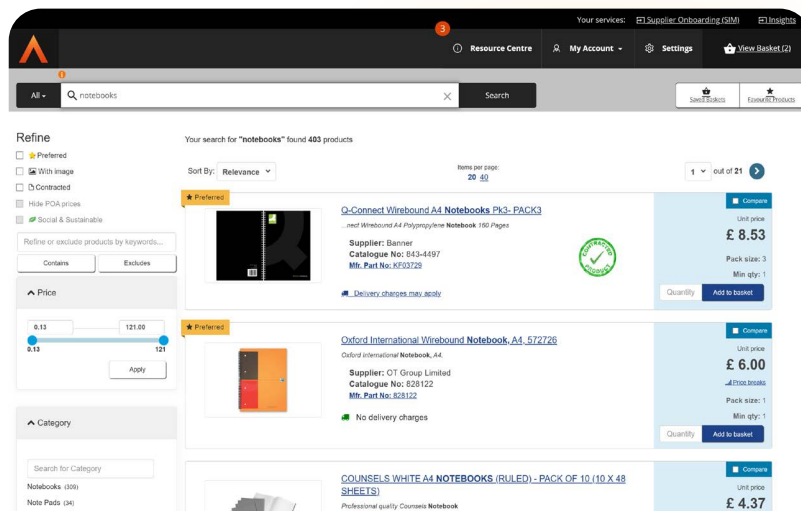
Your services: Supplier Onboarding (SIM) Insights

3

Resource Centre My Account Settings View Basket (2)

All notebooks Search

Saved Baskets Favourite Products

Refine

Preferred

With image

Contracted

Hide POA prices

Social & Sustainable

Refine or exclude products by keywords...

Contains Excludes

Price

0.13 121.00

0.13 121

Apply

Category

Search for Category

Notebooks (309)

Note Pads (34)

Your search for "notebooks" found 403 products

Sort By: Relevance

Items per page: 20 40

1 out of 21

Preferred

Q-Connect Wirebound A4 Notebooks Pk3- PACK3

...nect Wirebound A4 Polypropylene Notebook 160 Pages

Supplier: Banner
Catalogue No: 843-4497
Mfr. Part No: KF03729

CONTRACTED PRODUCT

Delivery charges may apply

Compare

Unit price

£ 8.53

Pack size: 3

Min qty: 1

Quantity Add to basket

Preferred

Oxford International Wirebound Notebook, A4, 572726

Oxford International Notebook, A4.

Supplier: OT Group Limited
Catalogue No: 828122
Mfr. Part No: 828122

No delivery charges

Compare

Unit price

£ 6.00

Price breaks

Pack size: 1

Min qty: 1

Quantity Add to basket

COUNSELS WHITE A4 NOTEBOOKS (RULED) - PACK OF 10 (10 X 48 SHEETS)

Professional quality Counsels Notebook

Compare

Unit price

£ 4.37